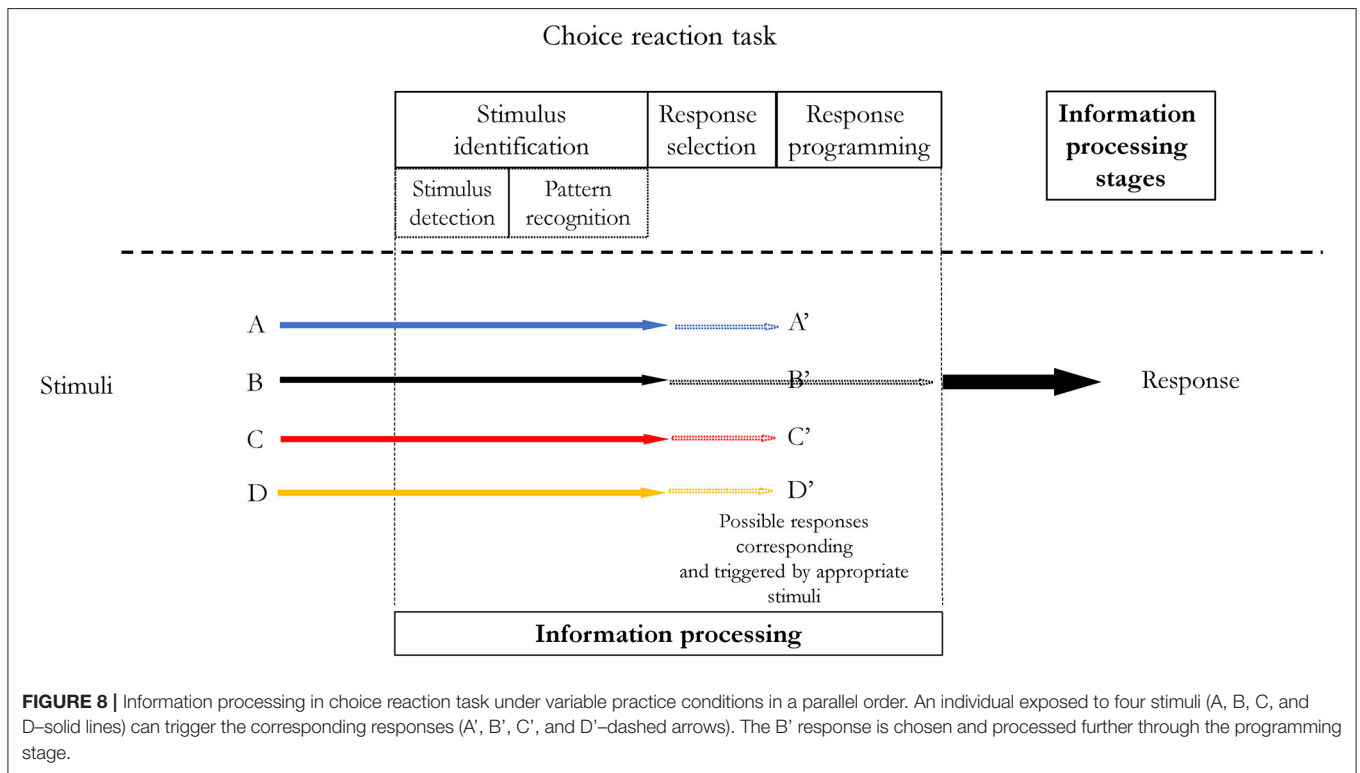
Choice reaction task

Stimulus identification

Response selection

Response programming

Information processing stages

Stimulus detection

Pattern recognition

A

A'

Stimuli

B

B'

Response

C

C'

D

D'

Possible responses corresponding and triggered by appropriate stimuli

Information processing

**FIGURE 8 |** Information processing in choice reaction task under variable practice conditions in a parallel order. An individual exposed to four stimuli (A, B, C, and D–solid lines) can trigger the corresponding responses (A', B', C', and D'–dashed arrows). The B' response is chosen and processed further through the programming stage.